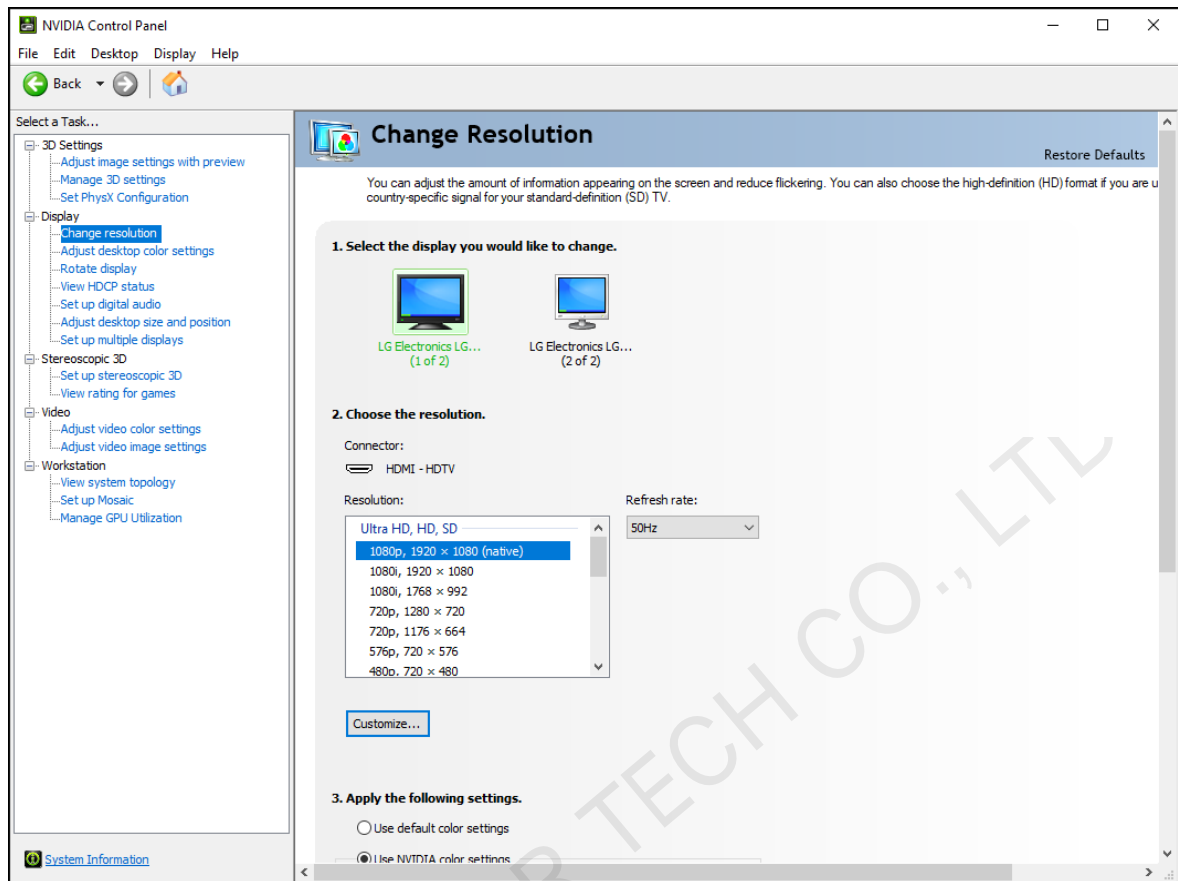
NVIDIA Control Panel

File Edit Desktop Display Help

Back

Select a Task...

3D Settings
Adjust image settings with preview
Manage 3D settings
Set PhysX Configuration
Display
Change resolution
Adjust desktop color settings
Rotate display
View HDCP status
Set up digital audio
Adjust desktop size and position
Set up multiple displays
Stereoscopic 3D
Set up stereoscopic 3D
View rating for games
Video
Adjust video color settings
Adjust video image settings
Workstation
View system topology
Set up Mosaic
Manage GPU Utilization

System Information

Change Resolution

Restore Defaults

You can adjust the amount of information appearing on the screen and reduce flickering. You can also choose the high-definition (HD) format if you are u country-specific signal for your standard-definition (SD) TV.

1. Select the display you would like to change.

LG Electronics LG...
(1 of 2)

LG Electronics LG...
(2 of 2)

2. Choose the resolution.

Connector:

HDMI - HDTV

Resolution:

Refresh rate:

Ultra HD, HD, SD
1080p, 1920 × 1080 (native)
1080i, 1920 × 1080
1080i, 1768 × 992
720p, 1280 × 720
720p, 1176 × 664
576p, 720 × 576
480p, 720 × 480

50Hz

Customize...

3. Apply the following settings.

Use default color settings

Use NVIDIA color settings

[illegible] TECH CO., LTD